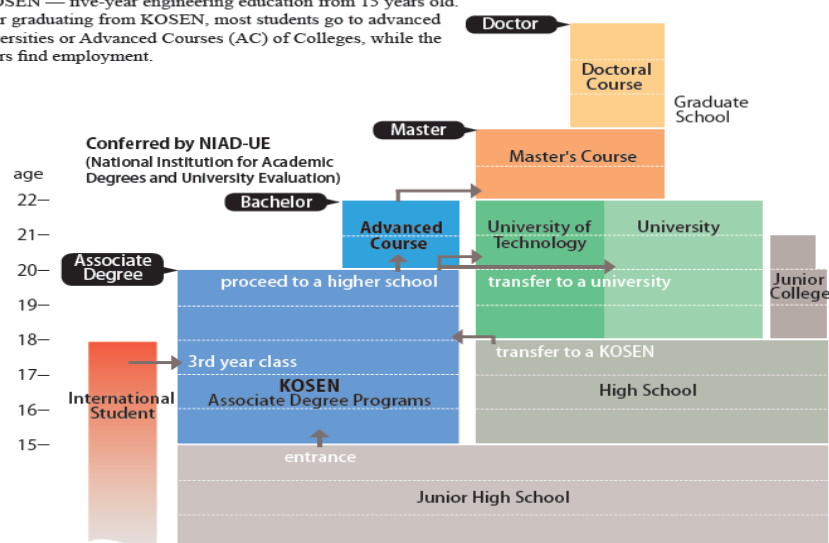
OSEN — five-year engineering education from 15 years old. r graduating from KOSEN, most students go to advanced ersities or Advanced Courses (AC) of Colleges, while the rs find employment.

Doctor

Doctoral Course

Graduate School

Master

Master's Course

Conferred by NIAD-UE
(National Institution for Academic Degrees and University Evaluation)

Bachelor

age
22—
21—
20—
19—
18—
17—
16—
15—

Advanced Course

University of Technology

University

Junior College

Associate Degree

proceed to a higher school

transfer to a university

transfer to a KOSEN

International Student

3rd year class

KOSEN
Associate Degree Programs

High School

entrance

Junior High School